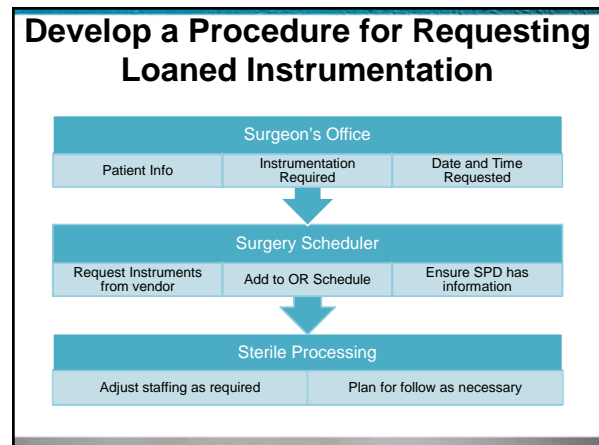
Develop a Procedure for Requesting Loaned Instrumentation

Surgeon's Office

Patient Info

Instrumentation Required

Date and Time Requested

Surgery Scheduler

Request Instruments from vendor

Add to OR Schedule

Ensure SPD has information

Sterile Processing

Adjust staffing as required

Plan for follow as necessary